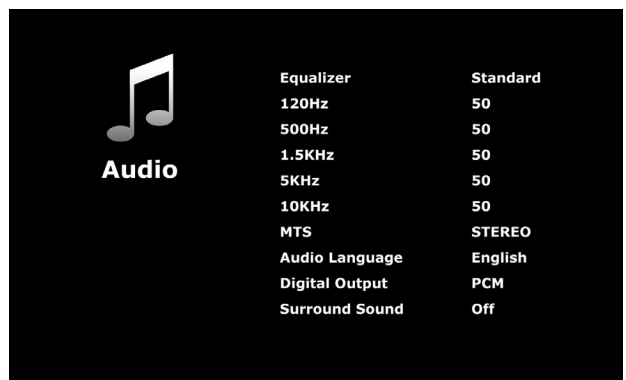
Audio

| Equalizer | Standard |
|---|---|
| 120Hz | 50 |
| 500Hz | 50 |
| 1.5KHz | 50 |
| 5KHz | 50 |
| 10KHz | 50 |
| MTS | STEREO |
| Audio Language | English |
| Digital Output | PCM |
| Surround Sound | Off |